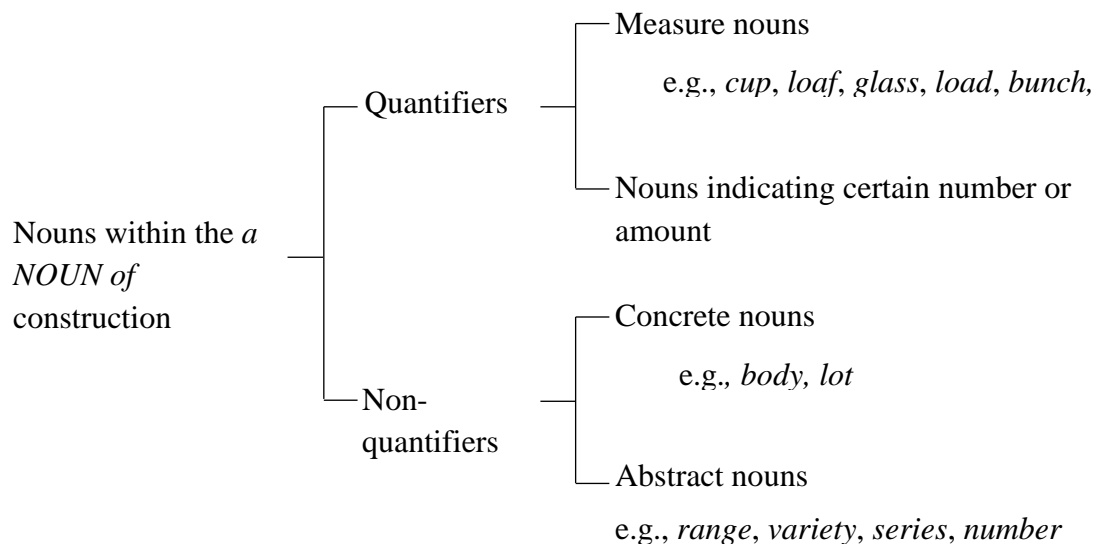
Nouns within the *a NOUN of* construction

Quantifiers

Measure nouns

e.g., *cup*, *loaf*, *glass*, *load*, *bunch,*

Nouns indicating certain number or amount

Non-quantifiers

Concrete nouns

e.g.*, body, lot*

Abstract nouns

e.g., *range*, *variety*, *series*, *number*